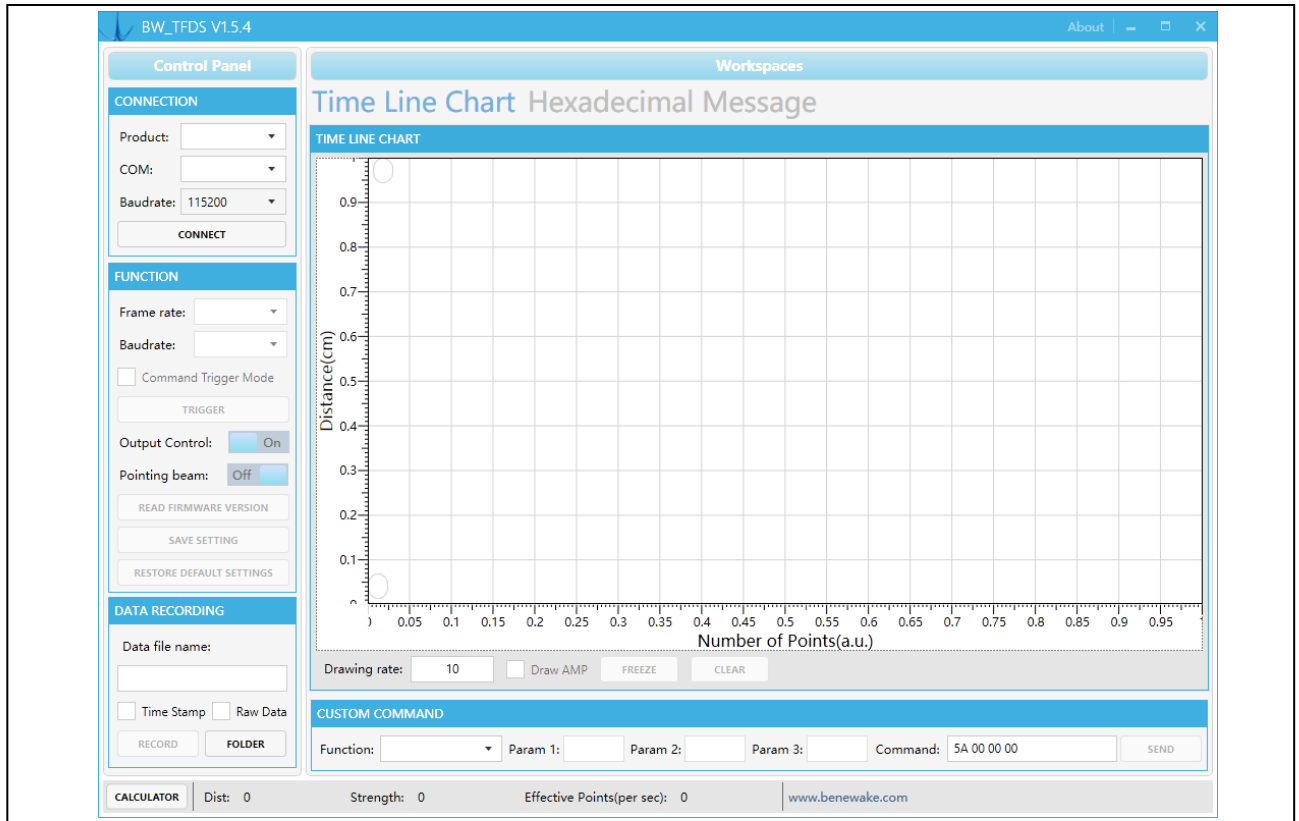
BW_TFDS V1.5.4

About

Control Panel

CONNECTION

Product:

COM:

Baudrate: 115200

CONNECT

FUNCTION

Frame rate:

Baudrate:

Command Trigger Mode

TRIGGER

Output Control: On

Pointing beam: Off

READ FIRMWARE VERSION

SAVE SETTING

RESTORE DEFAULT SETTINGS

DATA RECORDING

Data file name:

Time Stamp Raw Data

RECORD FOLDER

Workspaces

Time Line Chart Hexadecimal Message

TIME LINE CHART

Distance(cm)

0.9
0.8
0.7
0.6
0.5
0.4
0.3
0.2
0.1

0.05 0.1 0.15 0.2 0.25 0.3 0.35 0.4 0.45 0.5 0.55 0.6 0.65 0.7 0.75 0.8 0.85 0.9 0.95

Number of Points(a.u.)

Drawing rate: 10 Draw AMP FREEZE CLEAR

CUSTOM COMMAND

Function: Param 1: Param 2: Param 3: Command: 5A 00 00 00 SEND

CALCULATOR Dist: 0 Strength: 0 Effective Points(per sec): 0 www.benewake.com